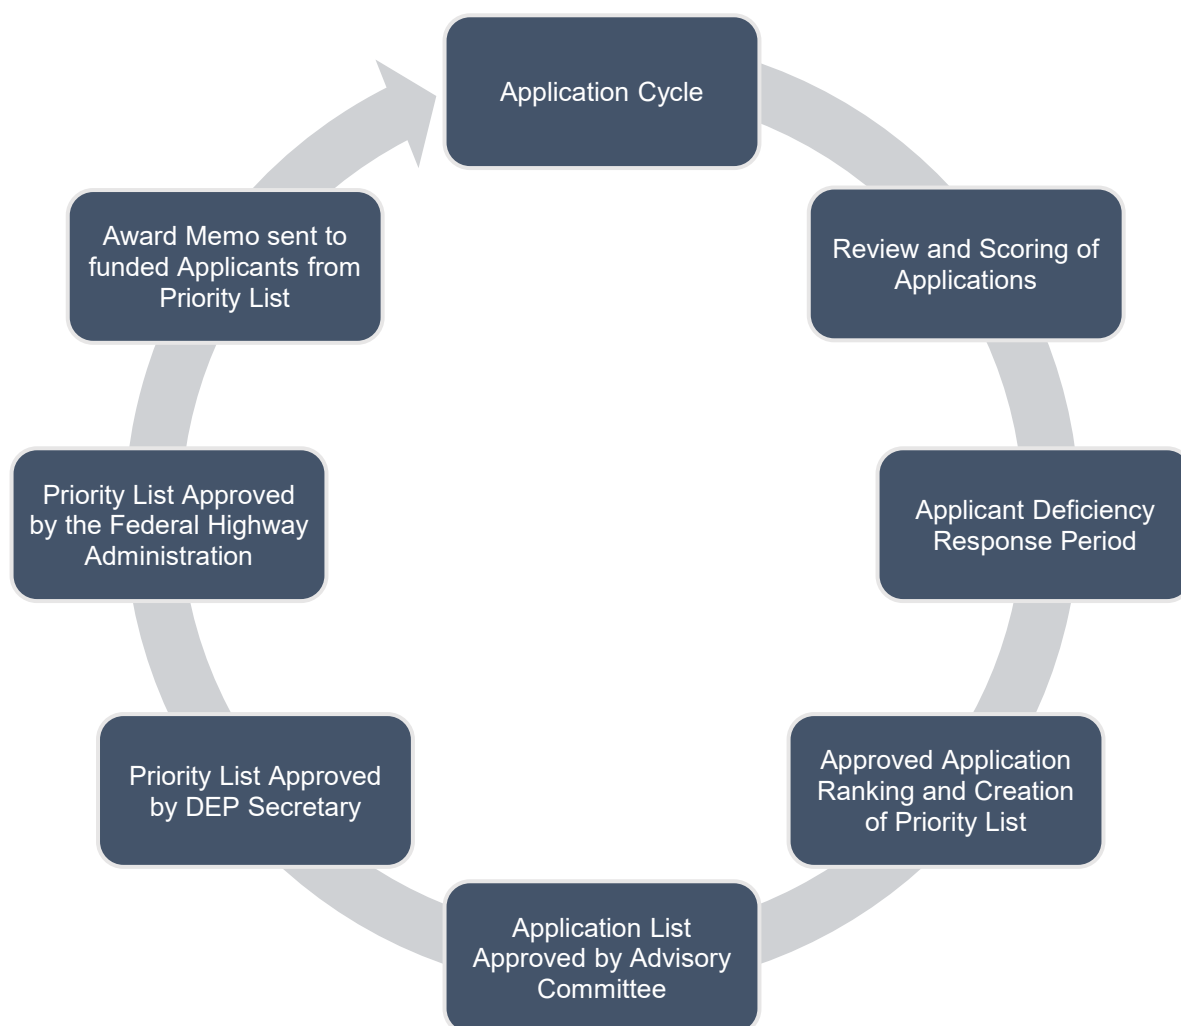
Application Cycle

Review and Scoring of Applications

Applicant Deficiency Response Period

Approved Application Ranking and Creation of Priority List

Application List Approved by Advisory Committee

Priority List Approved by DEP Secretary

Priority List Approved by the Federal Highway Administration

Award Memo sent to funded Applicants from Priority List